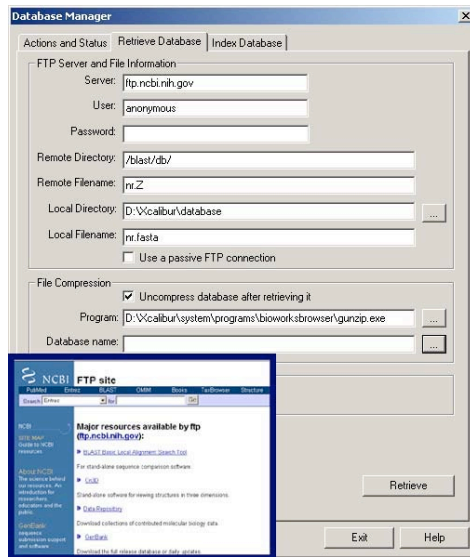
Database Manager

×

Actions and Status | Retrieve Database | Index Database

FTP Server and File Information

Server: ftp.ncbi.nih.gov

User: anonymous

Password:

Remote Directory: /blast/db/

Remote Filename: nr.Z

Local Directory: D:\Xcalibur\database ...

Local Filename: nr.fasta

Use a passive FTP connection

File Compression

Uncompress database after retrieving it

Program: D:\Xcalibur\system\programs\bioworksbrowser\gunzip.exe ...

Database name: ...

NCBI FTP site

PubMed Entrez BLAST OMIM Books TaxBrowser Structure

Search Entrez for Go

NCBI

SITE MAP Guide to NCBI resources

About NCBI The science behind our resources. An introduction for researchers, educators and the public.

GenBank sequence submission support and software

Major resources available by ftp (ftp.ncbi.nih.gov):

BLAST Basic Local Alignment Search Tool

For stand-alone sequence comparison software.

Cn3D

Stand-alone software for viewing structures in three dimensions.

Data Repository

Download collections of contributed molecular biology data.

GenBank

Download the full release database or daily updates.

Retrieve

Exit

Help